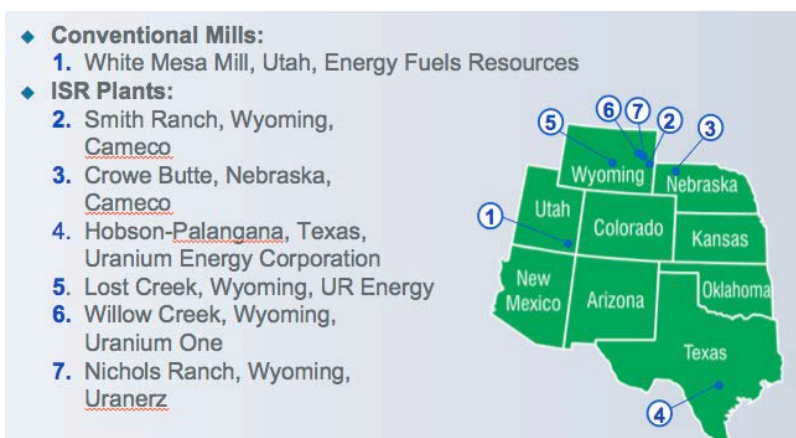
◆ Conventional Mills:
1. White Mesa Mill, Utah, Energy Fuels Resources
◆ ISR Plants:
2. Smith Ranch, Wyoming, Cameco
3. Crowe Butte, Nebraska, Cameco
4. Hobson-Palangana, Texas, Uranium Energy Corporation
5. Lost Creek, Wyoming, UR Energy
6. Willow Creek, Wyoming, Uranium One
7. Nichols Ranch, Wyoming, Uranerz

5
6
7
2
3
1
4
Wyoming
Nebraska
Utah
Colorado
Kansas
New Mexico
Arizona
Oklahoma
Texas